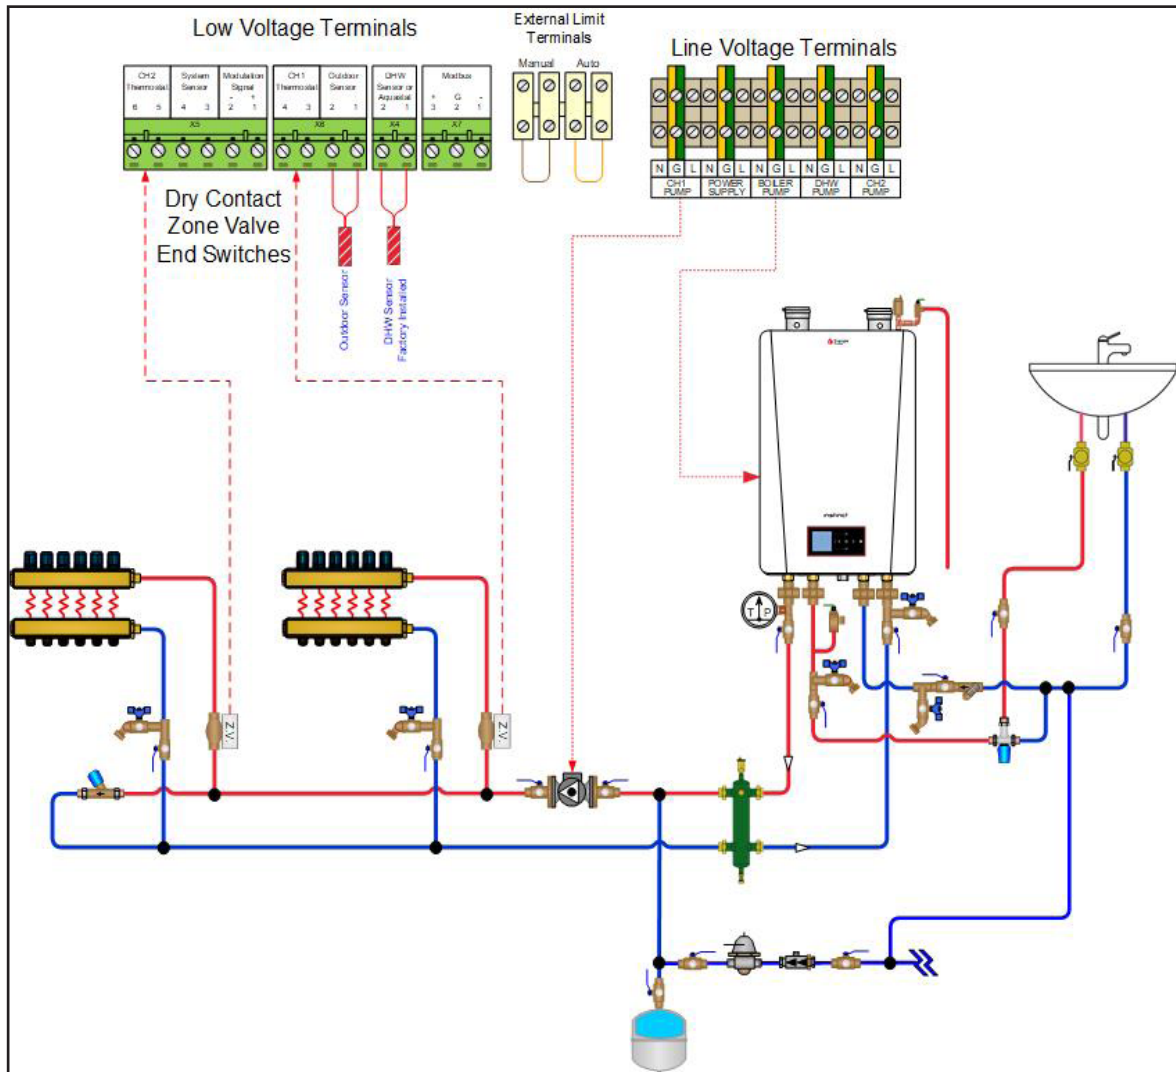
Low Voltage Terminals

CH2 Thermostat 6 5 | System Sensor 4 3 | Modulation Signal - + 2 1
X5

CH1 Thermostat 4 3 | Outdoor Sensor 2 1
X6

DHW Sensor or Aquastat 2 1
X4

Modbus + G - 3 2 1
X7

External Limit Terminals

Manual Auto

Line Voltage Terminals

N G L N G L N G L N G L N G L
CH1 PUMP | POWER SUPPLY | BOILER PUMP | DHW PUMP | CH2 PUMP

Dry Contact Zone Valve End Switches

Outdoor Sensor

DHW Sensor Factory Installed

T P

Z.V.

Z.V.